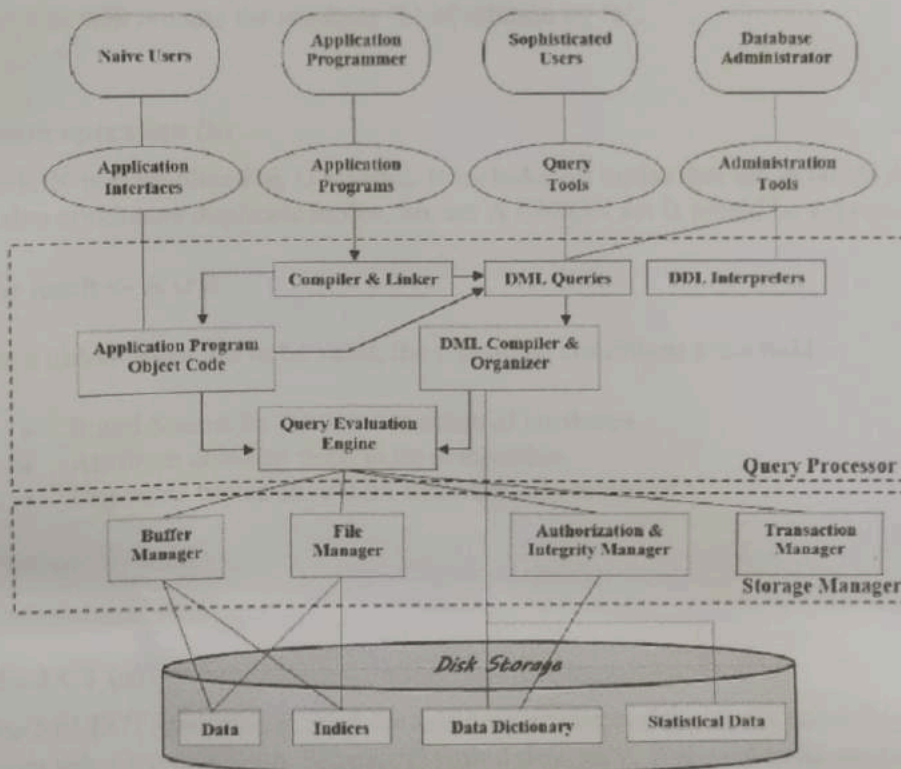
Naive Users

Application Programmer

Sophisticated Users

Database Administrator

Application Interfaces

Application Programs

Query Tools

Administration Tools

Compiler & Linker

DML Queries

DDL Interpreters

Application Program Object Code

DML Compiler & Organizer

Query Evaluation Engine

Query Processor

Buffer Manager

File Manager

Authorization & Integrity Manager

Transaction Manager

Storage Manager

Disk Storage

Data

Indices

Data Dictionary

Statistical Data